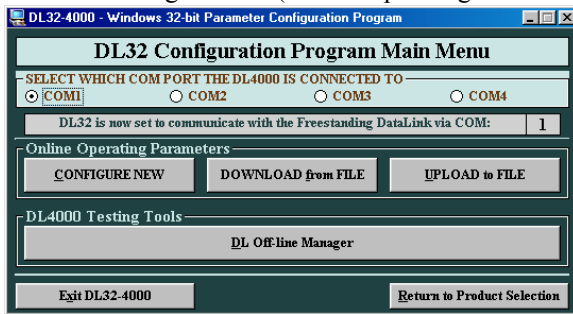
DL32-4000 - Windows 32-bit Parameter Configuration Program

DL32 Configuration Program Main Menu

SELECT WHICH COM PORT THE DL4000 IS CONNECTED TO

COM1 COM2 COM3 COM4

DL32 is now set to communicate with the Freestanding DataLink via COM: 1

Online Operating Parameters

CONFIGURE NEW DOWNLOAD from FILE UPLOAD to FILE

DL4000 Testing Tools

DL Off-line Manager

Exit DL32-4000 Return to Product Selection